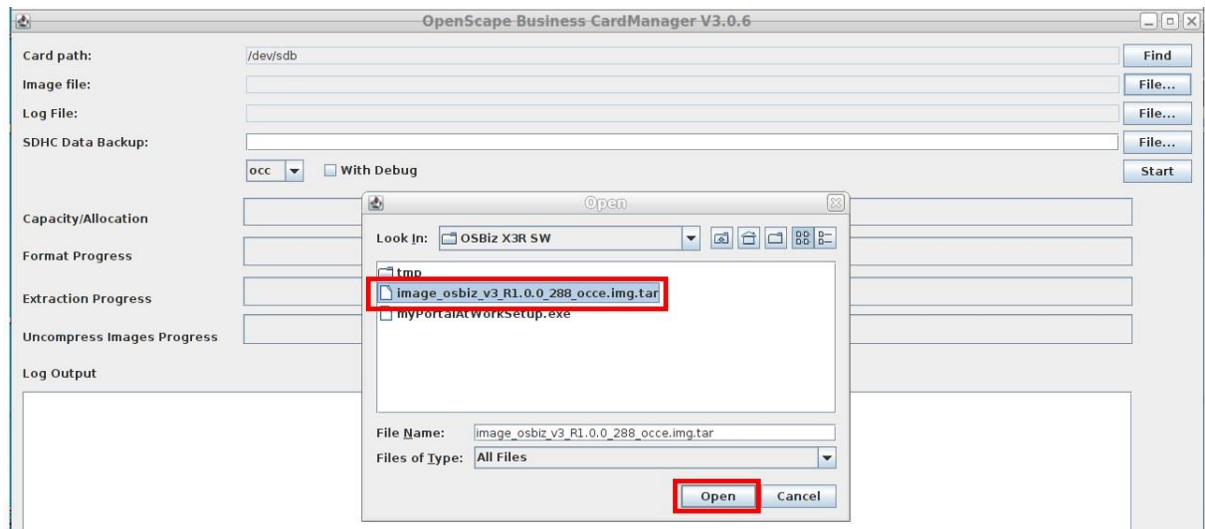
OpenScape Business CardManager V3.0.6

Card path: /dev/sdb
Find

Image file:
File...

Log File:
File...

SDHC Data Backup:
File...

occ
With Debug
Start

Capacity/Allocation

Format Progress

Extraction Progress

Uncompress Images Progress

Log Output

Open

Look In: OSBiz X3R SW

tmp
image_osbiz_v3_R1.0.0_288_occe.img.tar
myPortalAtWorkSetup.exe

File Name: image_osbiz_v3_R1.0.0_288_occe.img.tar
Files of Type: All Files

Open
Cancel